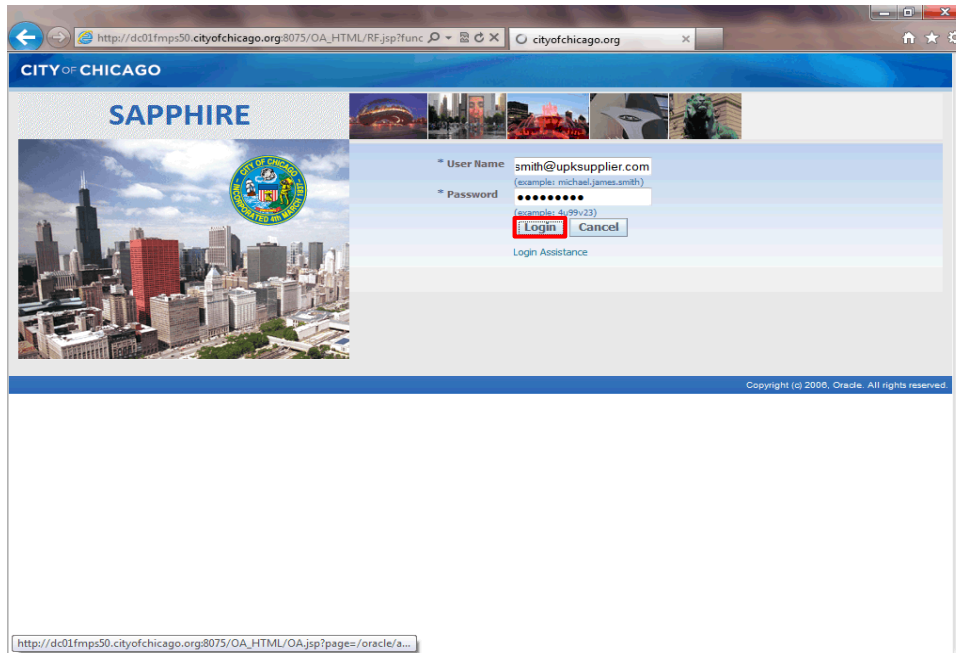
http://dc01fmps50.cityofchicago.org:8075/OA_HTML/RF.jsp?func

cityofchicago.org

CITY OF CHICAGO

SAPPHIRE

CITY OF CHICAGO
INCORPORATED 4th MARCH 1837

* User Name smith@upksupplier.com
(example: michael.james.smith)

* Password ●●●●●●●●●
(example: 4u99v23)

Login Cancel

Login Assistance

Copyright (c) 2006, Oracle. All rights reserved.

http://dc01fmps50.cityofchicago.org:8075/OA_HTML/OA.jsp?page=/oracle/a...